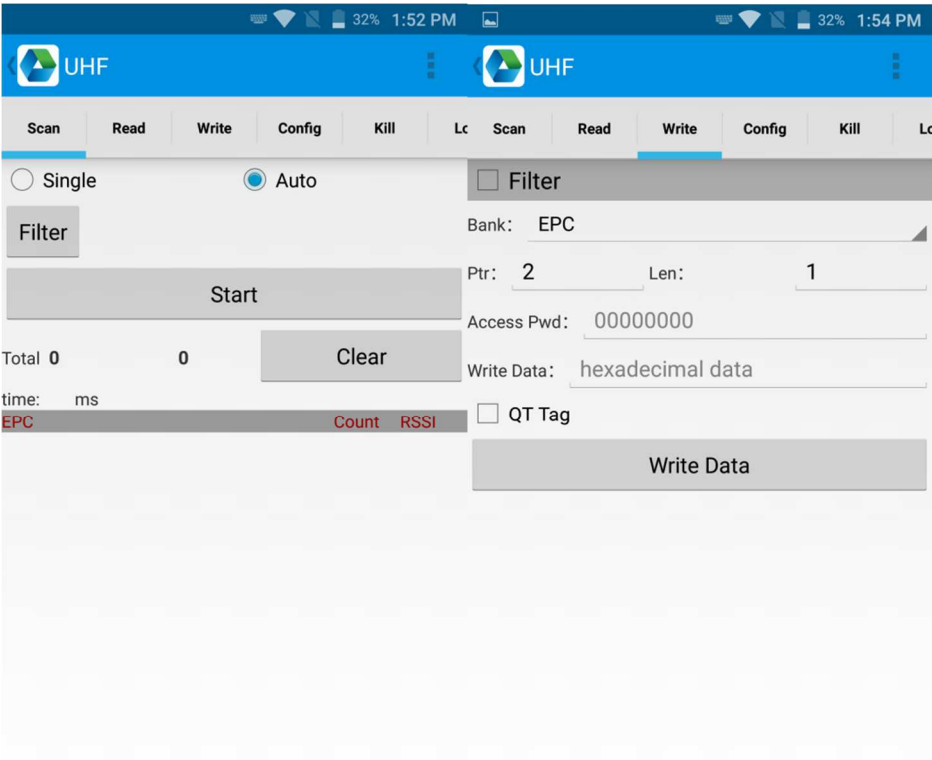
32% 1:52 PM

UHF

Scan Read Write Config Kill Lo

Single Auto

Filter

Start

Total 0 0 Clear

time: ms

EPC Count RSSI

32% 1:54 PM

UHF

Scan Read Write Config Kill Lo

Filter

Bank: EPC

Ptr: 2 Len: 1

Access Pwd: 00000000

Write Data: hexadecimal data

QT Tag

Write Data